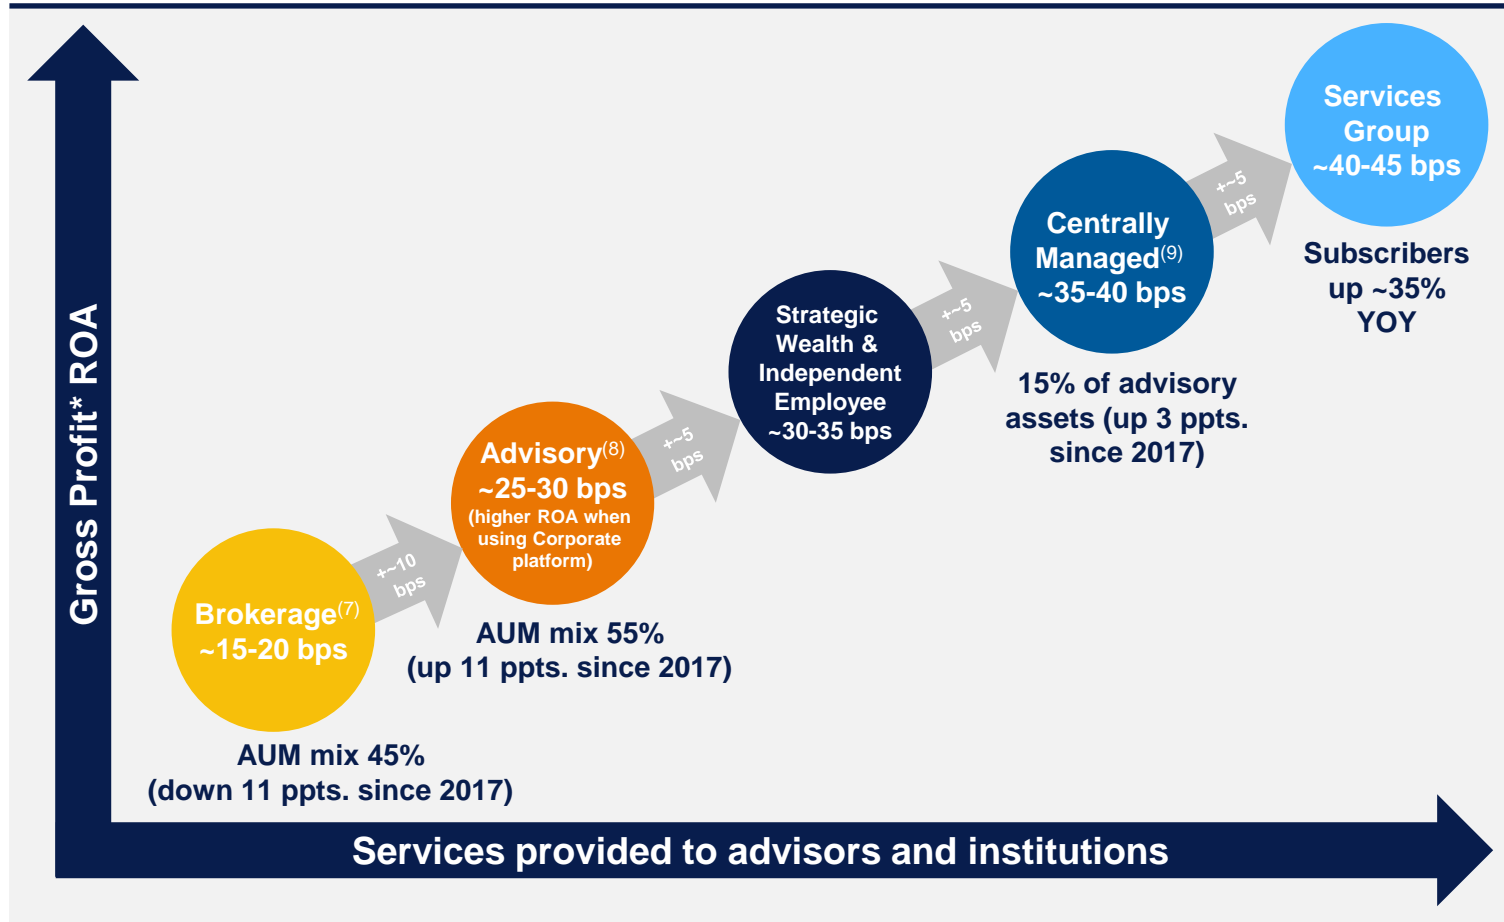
Gross Profit* ROA

Brokerage$^{(7)}$
~15-20 bps

AUM mix 45%
(down 11 ppts. since 2017)

+~10 bps

Advisory$^{(8)}$
~25-30 bps
(higher ROA when using Corporate platform)

AUM mix 55%
(up 11 ppts. since 2017)

+~5 bps

Strategic Wealth & Independent Employee
~30-35 bps

+~5 bps

Centrally Managed$^{(9)}$
~35-40 bps

15% of advisory assets (up 3 ppts. since 2017)

+~5 bps

Services Group
~40-45 bps

Subscribers up ~35% YOY

Services provided to advisors and institutions